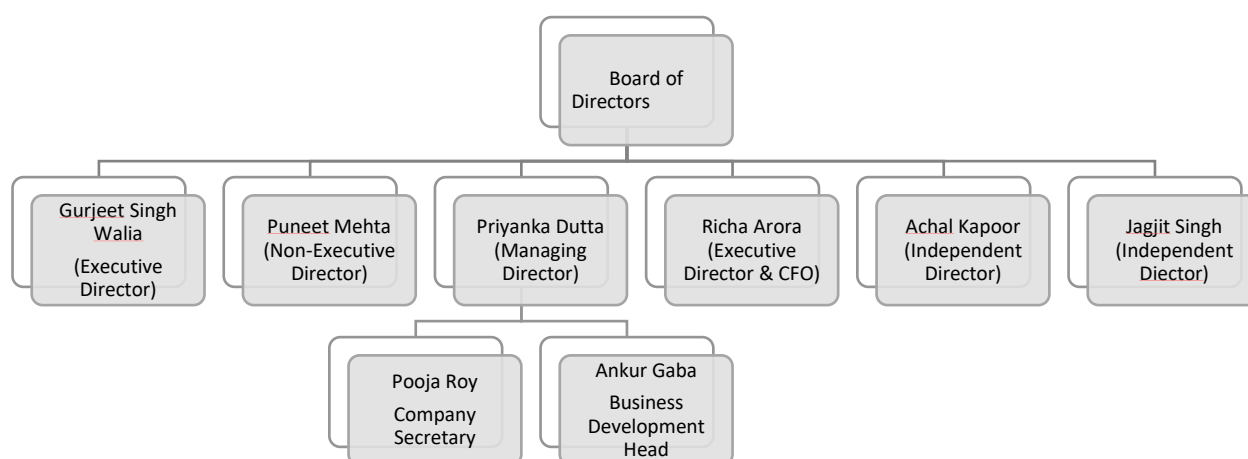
Board of Directors

Gurjeet Singh Walia (Executive Director)

Puneet Mehta (Non-Executive Director)

Priyanka Dutta (Managing Director)

Richa Arora (Executive Director & CFO)

Achal Kapoor (Independent Director)

Jagjit Singh (Independent Diector)

Pooja Roy Company Secretary

Ankur Gaba Business Development Head